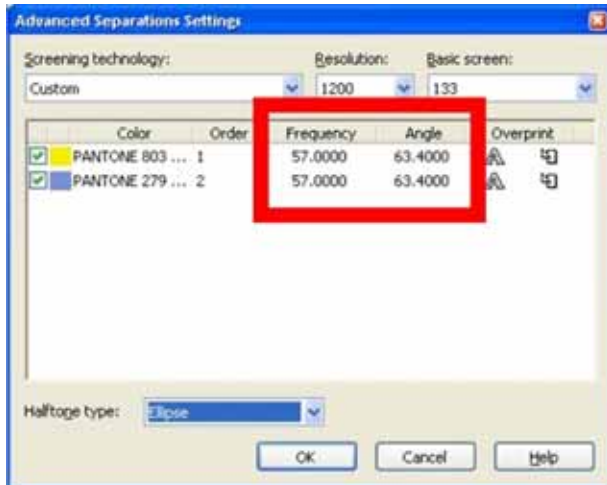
Advanced Separations Settings

Screening technology:
Custom

Resolution:
1200

Basic screen:
133

| Color | Order | Frequency | Angle | Overprint |
|---|---|---|---|---|
| PANTONE 803 ... | 1 | 57.0000 | 63.4000 | |
| PANTONE 279 ... | 2 | 57.0000 | 63.4000 | |

Halftone type: Ellipse

OK
Cancel
Help